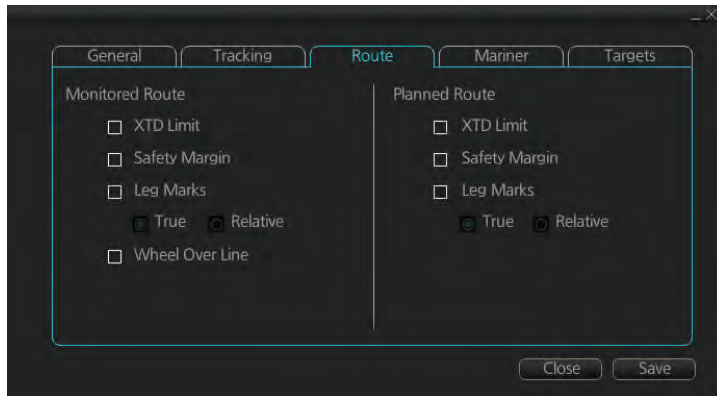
General Tracking Route Mariner Targets

Monitored Route

XTD Limit

Safety Margin

Leg Marks

True Relative

Wheel Over Line

Planned Route

XTD Limit

Safety Margin

Leg Marks

True Relative

Close Save